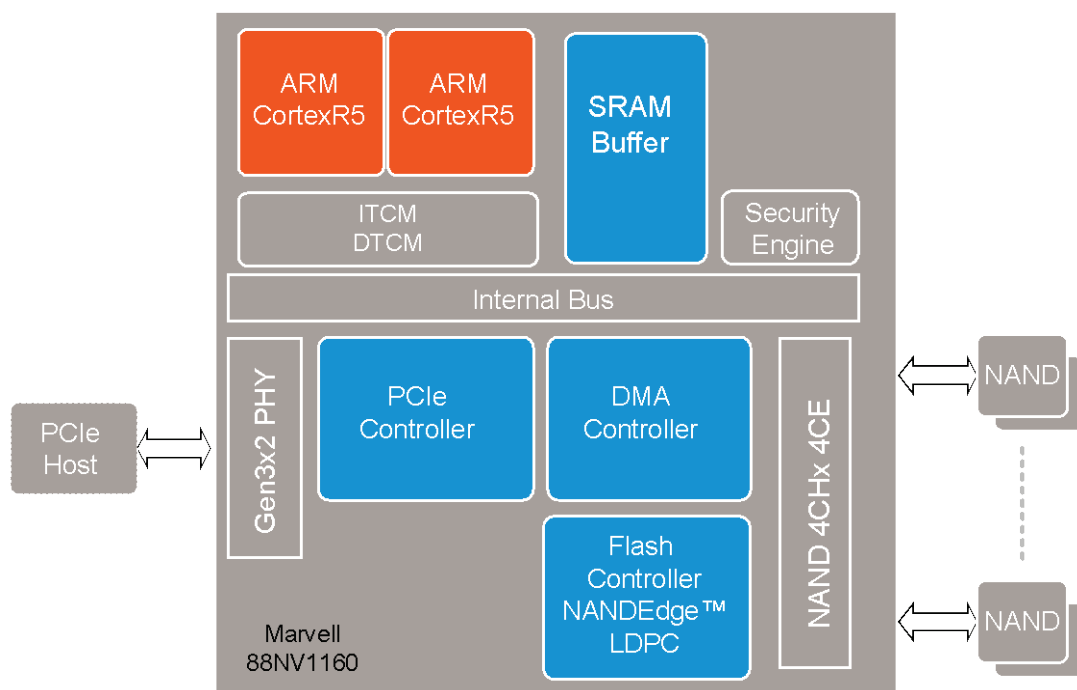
ARM CortexR5

ARM CortexR5

SRAM Buffer

ITCM DTCM

Security Engine

Internal Bus

PCIe Host

Gen3x2 PHY

PCIe Controller

DMA Controller

NAND 4CHx 4CE

NAND

NAND

Flash Controller NANDEdge™ LDPC

Marvell 88NV1160